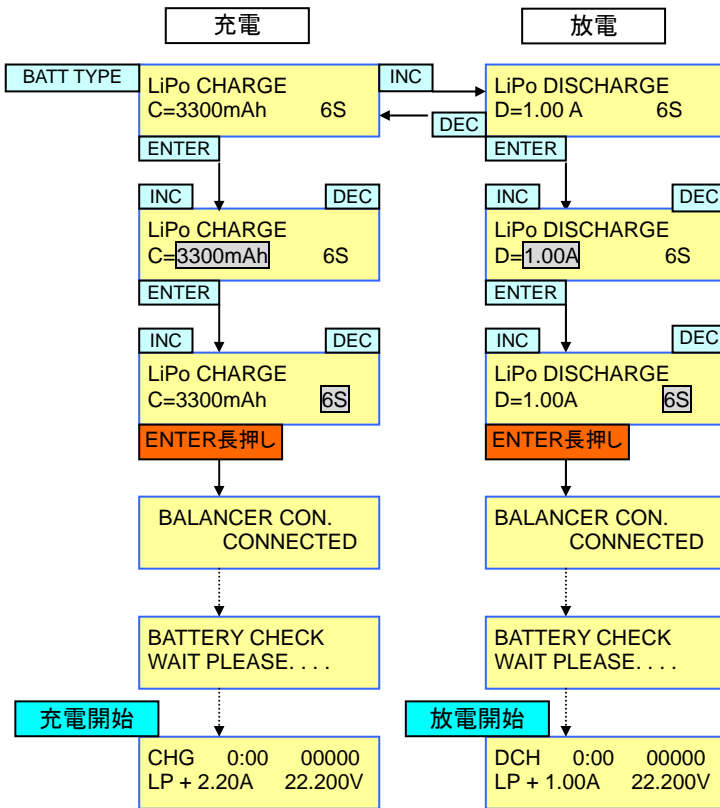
充電

放電

BATT TYPE

LiPo CHARGE
C=3300mAh 6S

INC

DEC

LiPo DISCHARGE
D=1.00 A 6S

ENTER

ENTER

INC

DEC

LiPo CHARGE
C=3300mAh 6S

INC

DEC

LiPo DISCHARGE
D=1.00A 6S

ENTER

ENTER

INC

DEC

LiPo CHARGE
C=3300mAh 6S

INC

DEC

LiPo DISCHARGE
D=1.00A 6S

ENTER長押し

ENTER長押し

BALANCER CON.
CONNECTED

BALANCER CON.
CONNECTED

BATTERY CHECK
WAIT PLEASE. . . .

BATTERY CHECK
WAIT PLEASE. . . .

充電開始

CHG 0:00 00000
LP + 2.20A 22.200V

放電開始

DCH 0:00 00000
LP + 1.00A 22.200V